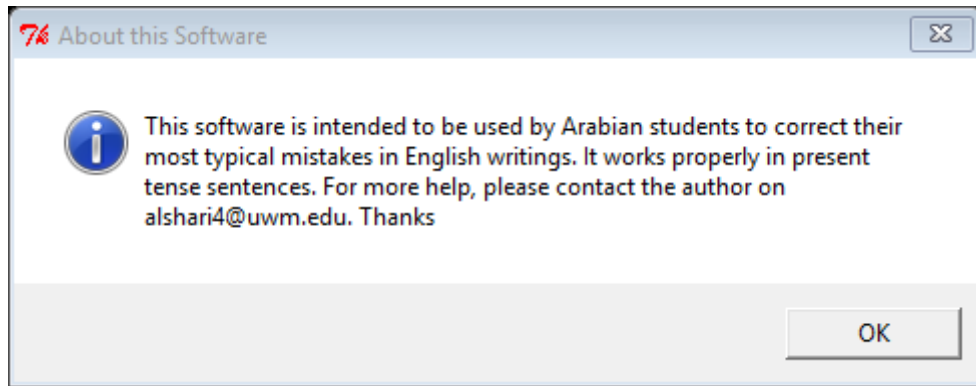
About this Software

This software is intended to be used by Arabian students to correct their most typical mistakes in English writings. It works properly in present tense sentences. For more help, please contact the author on alshari4@uwm.edu. Thanks

OK